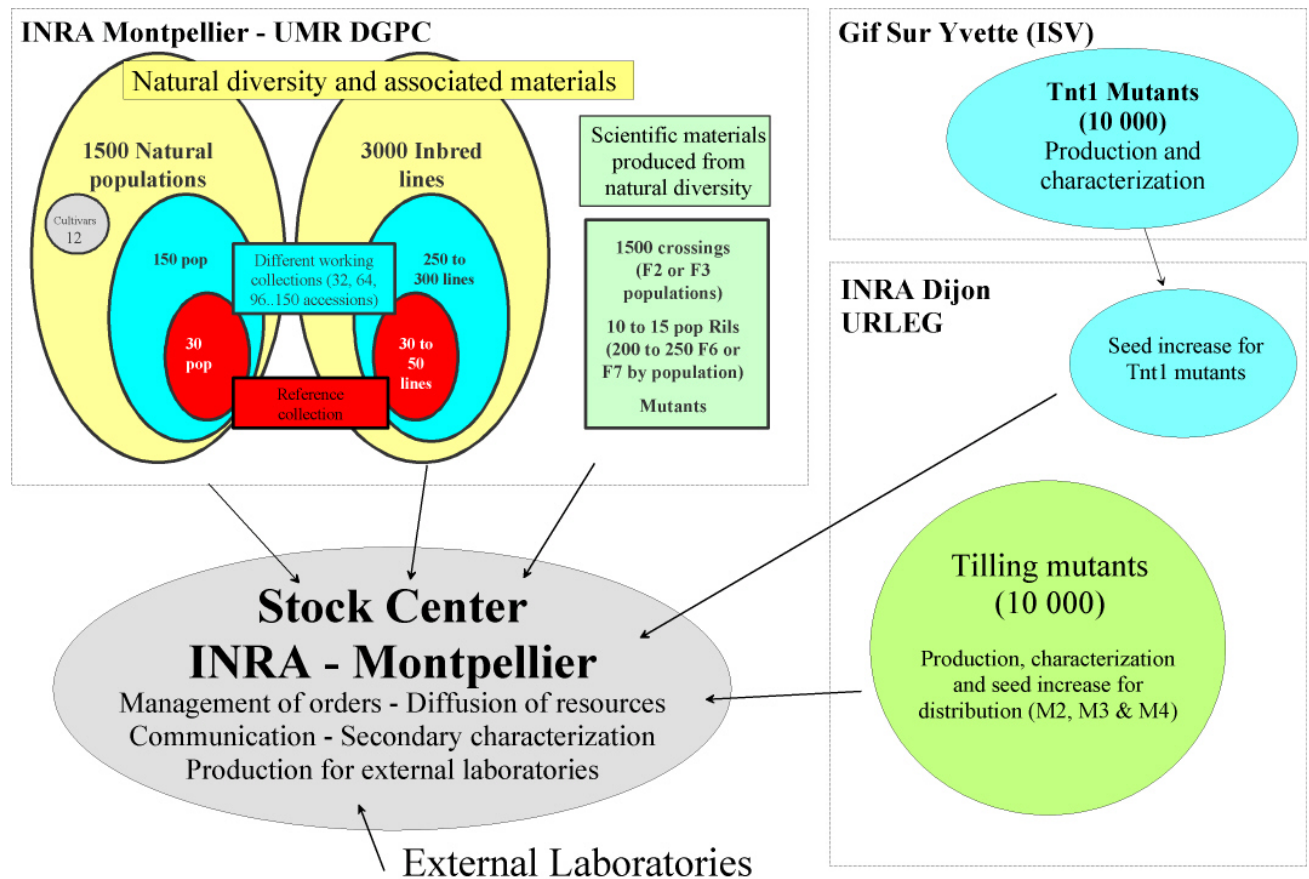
INRA Montpellier - UMR DGPC

Natural diversity and associated materials

1500 Natural populations

Cultivars 12

150 pop

30 pop

3000 Inbred lines

250 to 300 lines

30 to 50 lines

Different working collections (32, 64, 96..150 accessions)

Reference collection

Scientific materials produced from natural diversity

1500 crossings (F2 or F3 populations)

10 to 15 pop Rils (200 to 250 F6 or F7 by population)

Mutants

Gif Sur Yvette (ISV)

Tnt1 Mutants (10 000)
Production and characterization

INRA Dijon URLEG

Seed increase for Tnt1 mutants

Tilling mutants (10 000)

Production, characterization and seed increase for distribution (M2, M3 & M4)

Stock Center
INRA - Montpellier
Management of orders - Diffusion of resources
Communication - Secondary characterization
Production for external laboratories

External Laboratories